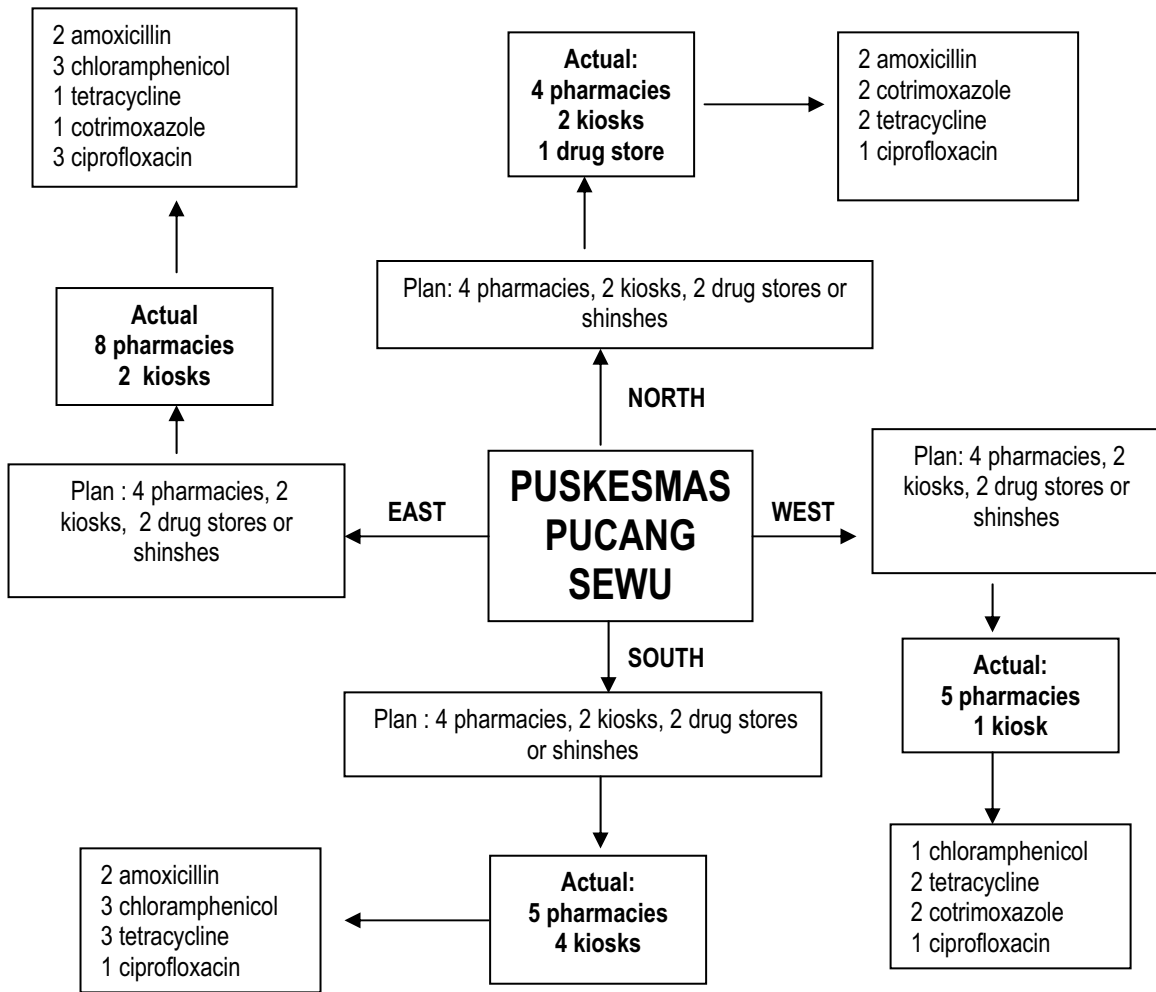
2 amoxicillin
3 chloramphenicol
1 tetracycline
1 cotrimoxazole
3 ciprofloxacin

Actual:
4 pharmacies
2 kiosks
1 drug store

2 amoxicillin
2 cotrimoxazole
2 tetracycline
1 ciprofloxacin

Actual
8 pharmacies
2 kiosks

Plan: 4 pharmacies, 2 kiosks, 2 drug stores or shinshes

NORTH

Plan : 4 pharmacies, 2 kiosks, 2 drug stores or shinshes

EAST

PUSKESMAS PUCANG SEWU

WEST

Plan: 4 pharmacies, 2 kiosks, 2 drug stores or shinshes

SOUTH

Plan : 4 pharmacies, 2 kiosks, 2 drug stores or shinshes

Actual:
5 pharmacies
1 kiosk

2 amoxicillin
3 chloramphenicol
3 tetracycline
1 ciprofloxacin

Actual:
5 pharmacies
4 kiosks

1 chloramphenicol
2 tetracycline
2 cotrimoxazole
1 ciprofloxacin